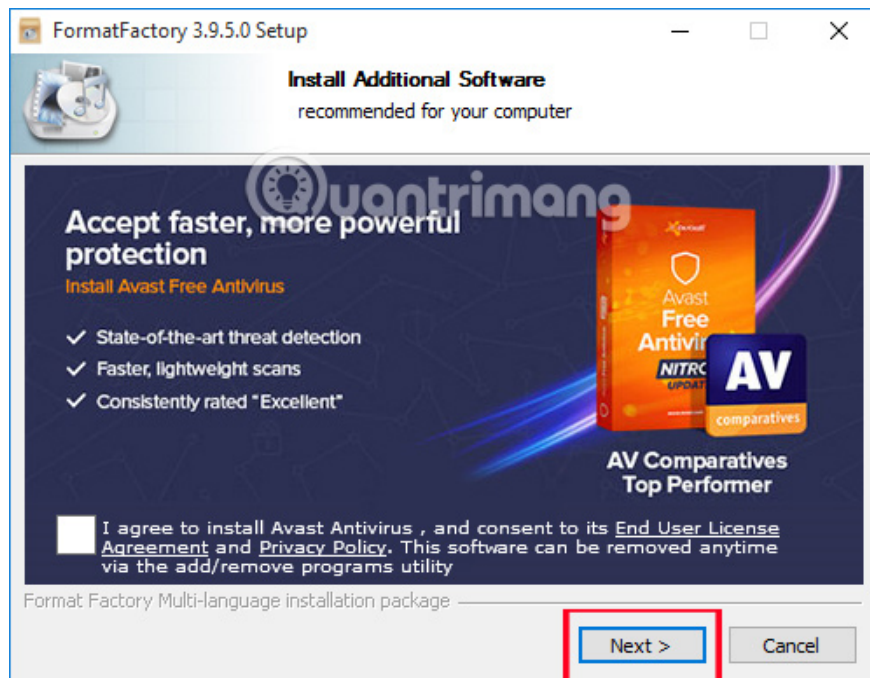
FormatFactory 3.9.5.0 Setup

Install Additional Software
recommended for your computer

Quantrimang

Accept faster, more powerful protection

Install Avast Free Antivirus

✓ State-of-the-art threat detection
✓ Faster, lightweight scans
✓ Consistently rated "Excellent"

avast
Avast Free Antivirus
NITRO UPDATE

AV comparatives

AV Comparatives Top Performer

I agree to install Avast Antivirus , and consent to its End User License Agreement and Privacy Policy. This software can be removed anytime via the add/remove programs utility

Format Factory Multi-language installation package

Next >
Cancel